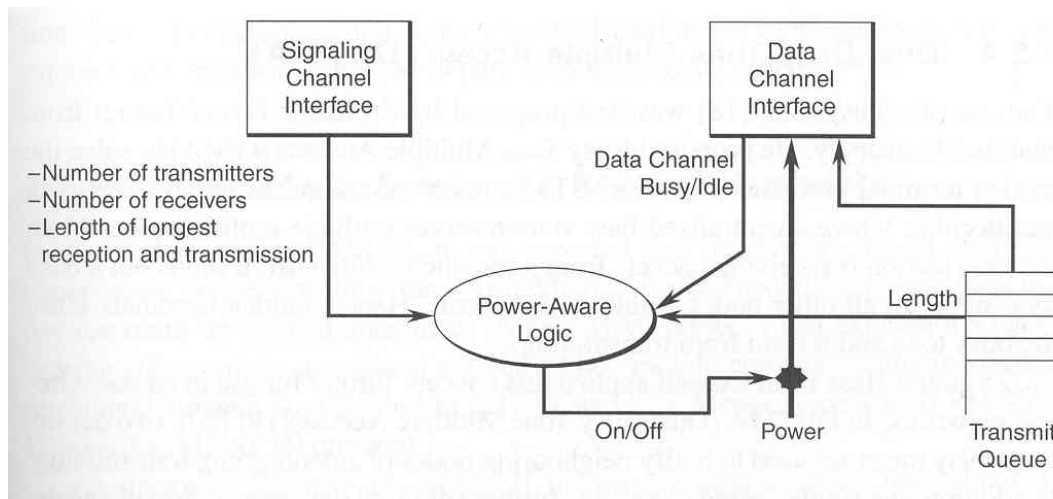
Signaling Channel Interface

Data Channel Interface

Data Channel Busy/Idle

–Number of transmitters
–Number of receivers
–Length of longest reception and transmission

Power-Aware Logic

Length

On/Off

Power

Transmit Queue